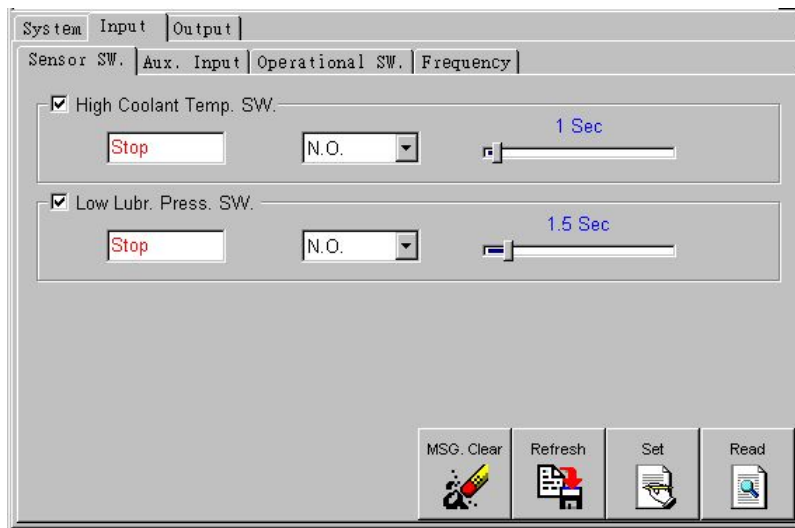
System | Input | Output

Sensor SW. | Aux. Input | Operational SW. | Frequency

☑ High Coolant Temp. SW.

Stop

N.O.

1 Sec

☑ Low Lubr. Press. SW.

Stop

N.O.

1.5 Sec

MSG. Clear

Refresh

Set

Read